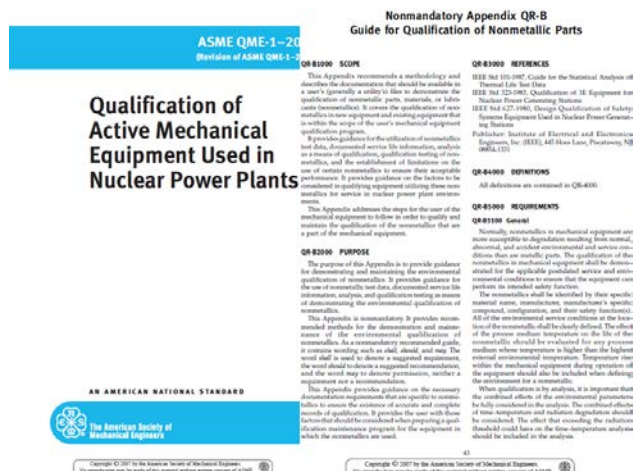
ASME QME-1–20
(Revision of ASME QME-1–2

Qualification of Active Mechanical Equipment Used in Nuclear Power Plants

AN AMERICAN NATIONAL STANDARD

The American Society of Mechanical Engineers

Copyright © 2007 by the American Society of Mechanical Engineers
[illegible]

Nonmandatory Appendix QR-B
Guide for Qualification of Nonmetallic Parts

QR-B1000 SCOPE

This Appendix recommends a methodology and describes the documentation that should be available in a user's (generally a utility's) files to demonstrate the qualification of nonmetallic parts, materials, or lubricants (nonmetallics). It covers the qualification of nonmetallics in new equipment and existing equipment that is within the scope of the user's mechanical equipment qualification program.

It provides guidance for the utilization of nonmetallics test data, documented service life information, analysis as a means of qualification, qualification testing of nonmetallics, and the establishment of limitations on the use of certain nonmetallics to ensure their acceptable performance. It provides guidance on the factors to be considered in qualifying equipment utilizing these nonmetallics for service in nuclear power plant environments.

This Appendix addresses the steps for the user of the mechanical equipment to follow in order to qualify and maintain the qualification of the nonmetallics that are a part of the mechanical equipment.

QR-B2000 PURPOSE

The purpose of this Appendix is to provide guidance for demonstrating and maintaining the environmental qualification of nonmetallics. It provides guidance for the use of nonmetallic test data, documented service life information, analysis, and qualification testing as means of demonstrating the environmental qualification of nonmetallics.

This Appendix is nonmandatory. It provides recommended methods for the demonstration and maintenance of the environmental qualification of nonmetallics. As a nonmandatory recommended guide, it contains wording such as shall, should, and may. The word shall is used to denote a suggested requirement, the word should to denote a suggested recommendation, and the word may to denote permission, neither a requirement nor a recommendation.

This Appendix provides guidance on the necessary documentation requirements that are specific to nonmetallics to ensure the existence of accurate and complete records of qualification. It provides the user with those factors that should be considered when preparing a qualification maintenance program for the equipment in which the nonmetallics are used.

QR-B3000 REFERENCES

IEEE Std 101-1987, Guide for the Statistical Analysis of Thermal Life Test Data
IEEE Std 323-1983, Qualification of 1E Equipment for Nuclear Power Generating Stations
IEEE Std 627-1980, Design Qualification of Safety Systems Equipment Used in Nuclear Power Generating Stations
Publisher: Institute of Electrical and Electronics Engineers, Inc. (IEEE), 445 Hoes Lane, Piscataway, NJ 08854-1331

QR-B4000 DEFINITIONS

All definitions are contained in QR-4000.

QR-B5000 REQUIREMENTS

QR-B5100 General

Normally, nonmetallics in mechanical equipment are more susceptible to degradation resulting from normal, abnormal, and accident environmental and service conditions than are metallic parts. The qualification of the nonmetallics in mechanical equipment shall be demonstrated for the applicable postulated service and environmental conditions to ensure that the equipment can perform its intended safety function.

The nonmetallics shall be identified by their specific material name, manufacturer, manufacturer's specific compound, configuration, and their safety function(s). All of the environmental service conditions at the location of the nonmetallic shall be clearly defined. The effect of the process medium temperature on the life of the nonmetallic should be evaluated for any process medium whose temperature is higher than the highest external environmental temperature. Temperature rise within the mechanical equipment during operation of the equipment should also be included when defining the environment for a nonmetallic.

When qualification is by analysis, it is important that the combined effects of the environmental parameters be fully considered in the analysis. The combined effects of time-temperature and radiation degradation should be considered. The effect that exceeding the radiation threshold could have on the time-temperature analysis should be included in the analysis.

43

Copyright © 2007 by the American Society of Mechanical Engineers
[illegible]